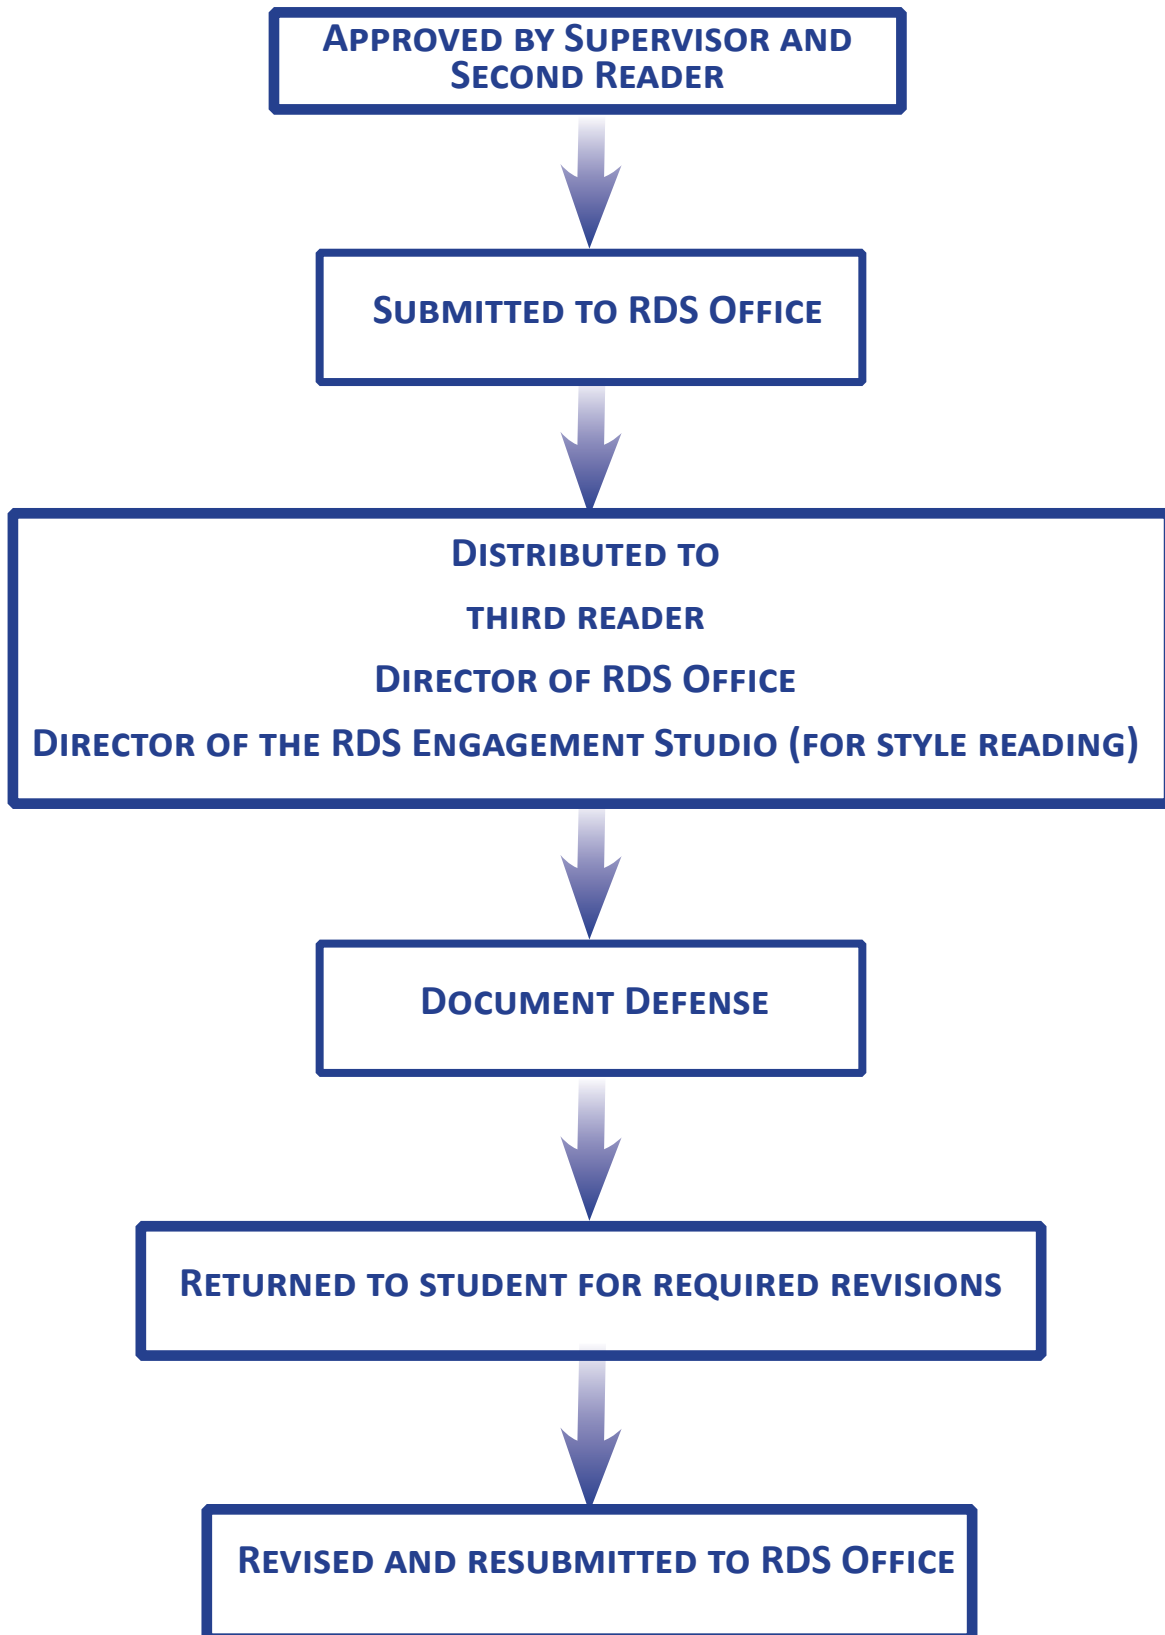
Approved by Supervisor and Second Reader

Submitted to RDS Office

Distributed to

third reader

Director of RDS Office

Director of the RDS Engagement Studio (for style reading)

Document Defense

Returned to student for required revisions

Revised and resubmitted to RDS Office